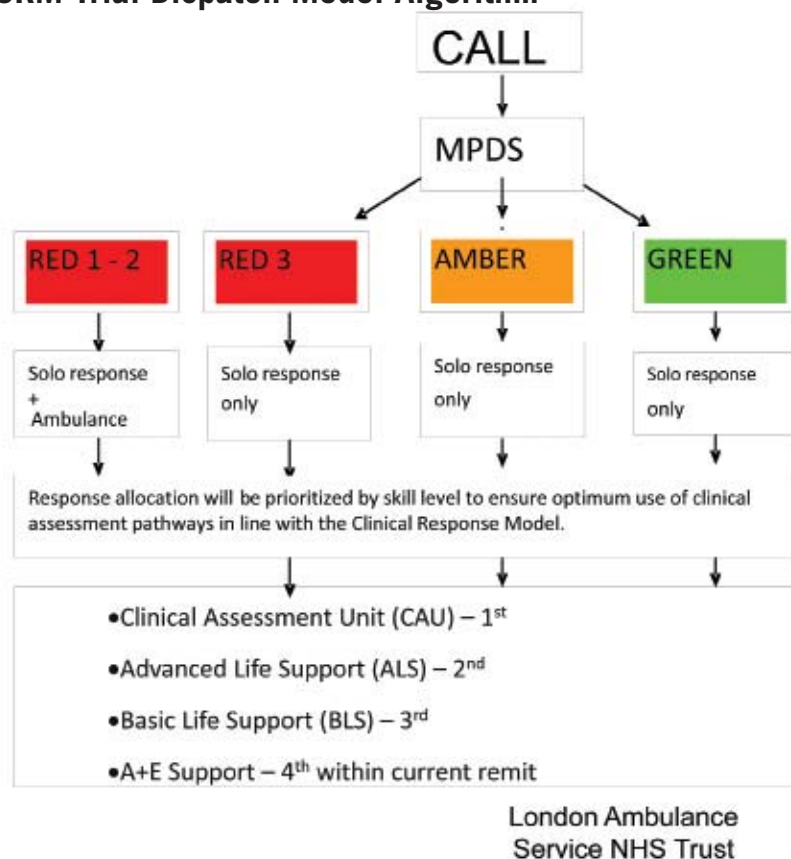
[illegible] Trial Dispatch Model Algorithm

CALL

MPDS

RED 1 - 2

RED 3

AMBER

GREEN

Solo response + Ambulance

Solo response only

Solo response only

Solo response only

Response allocation will be prioritized by skill level to ensure optimum use of clinical assessment pathways in line with the Clinical Response Model.

•Clinical Assessment Unit (CAU) – 1$^{st}$

•Advanced Life Support (ALS) – 2$^{nd}$

•Basic Life Support (BLS) – 3$^{rd}$

•A+E Support – 4$^{th}$ within current remit

London Ambulance Service NHS Trust